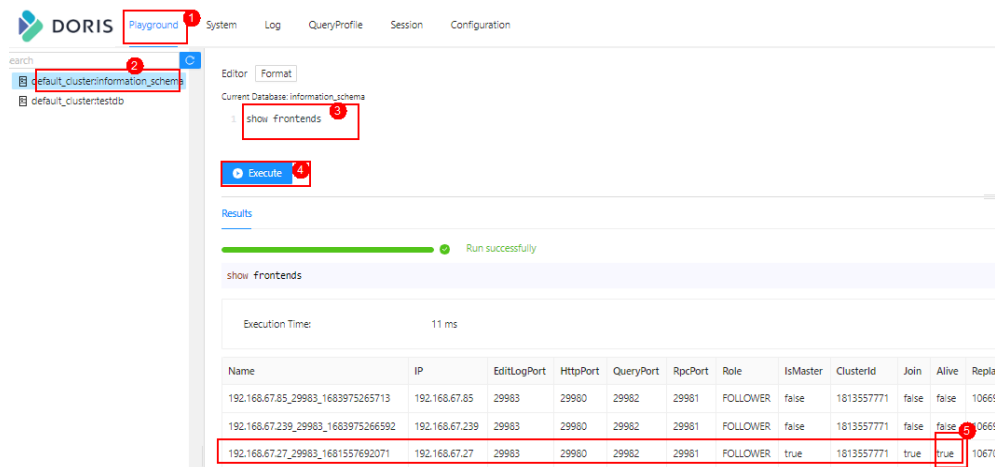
DORIS Playground 1 System Log QueryProfile Session Configuration

earch

default_cluster:information_schema 2

default_cluster:testdb

Editor Format

Current Database: information_schema

1 show frontends 3

Execute 4

Results

Run successfully

show frontends

Execution Time: 11 ms

| Name | IP | EditLogPort | HttpPort | QueryPort | RpcPort | Role | IsMaster | ClusterId | Join | Alive | Repla |
|---|---|---|---|---|---|---|---|---|---|---|---|
| 192.168.67.85_29983_1683975265713 | 192.168.67.85 | 29983 | 29980 | 29982 | 29981 | FOLLOWER | false | 1813557771 | false | false | 1066 |
| 192.168.67.239_29983_1683975266592 | 192.168.67.239 | 29983 | 29980 | 29982 | 29981 | FOLLOWER | false | 1813557771 | false | false | 1066 |
| 192.168.67.27_29983_1681557692071 | 192.168.67.27 | 29983 | 29980 | 29982 | 29981 | FOLLOWER | true | 1813557771 | true | true | 1067 |

5